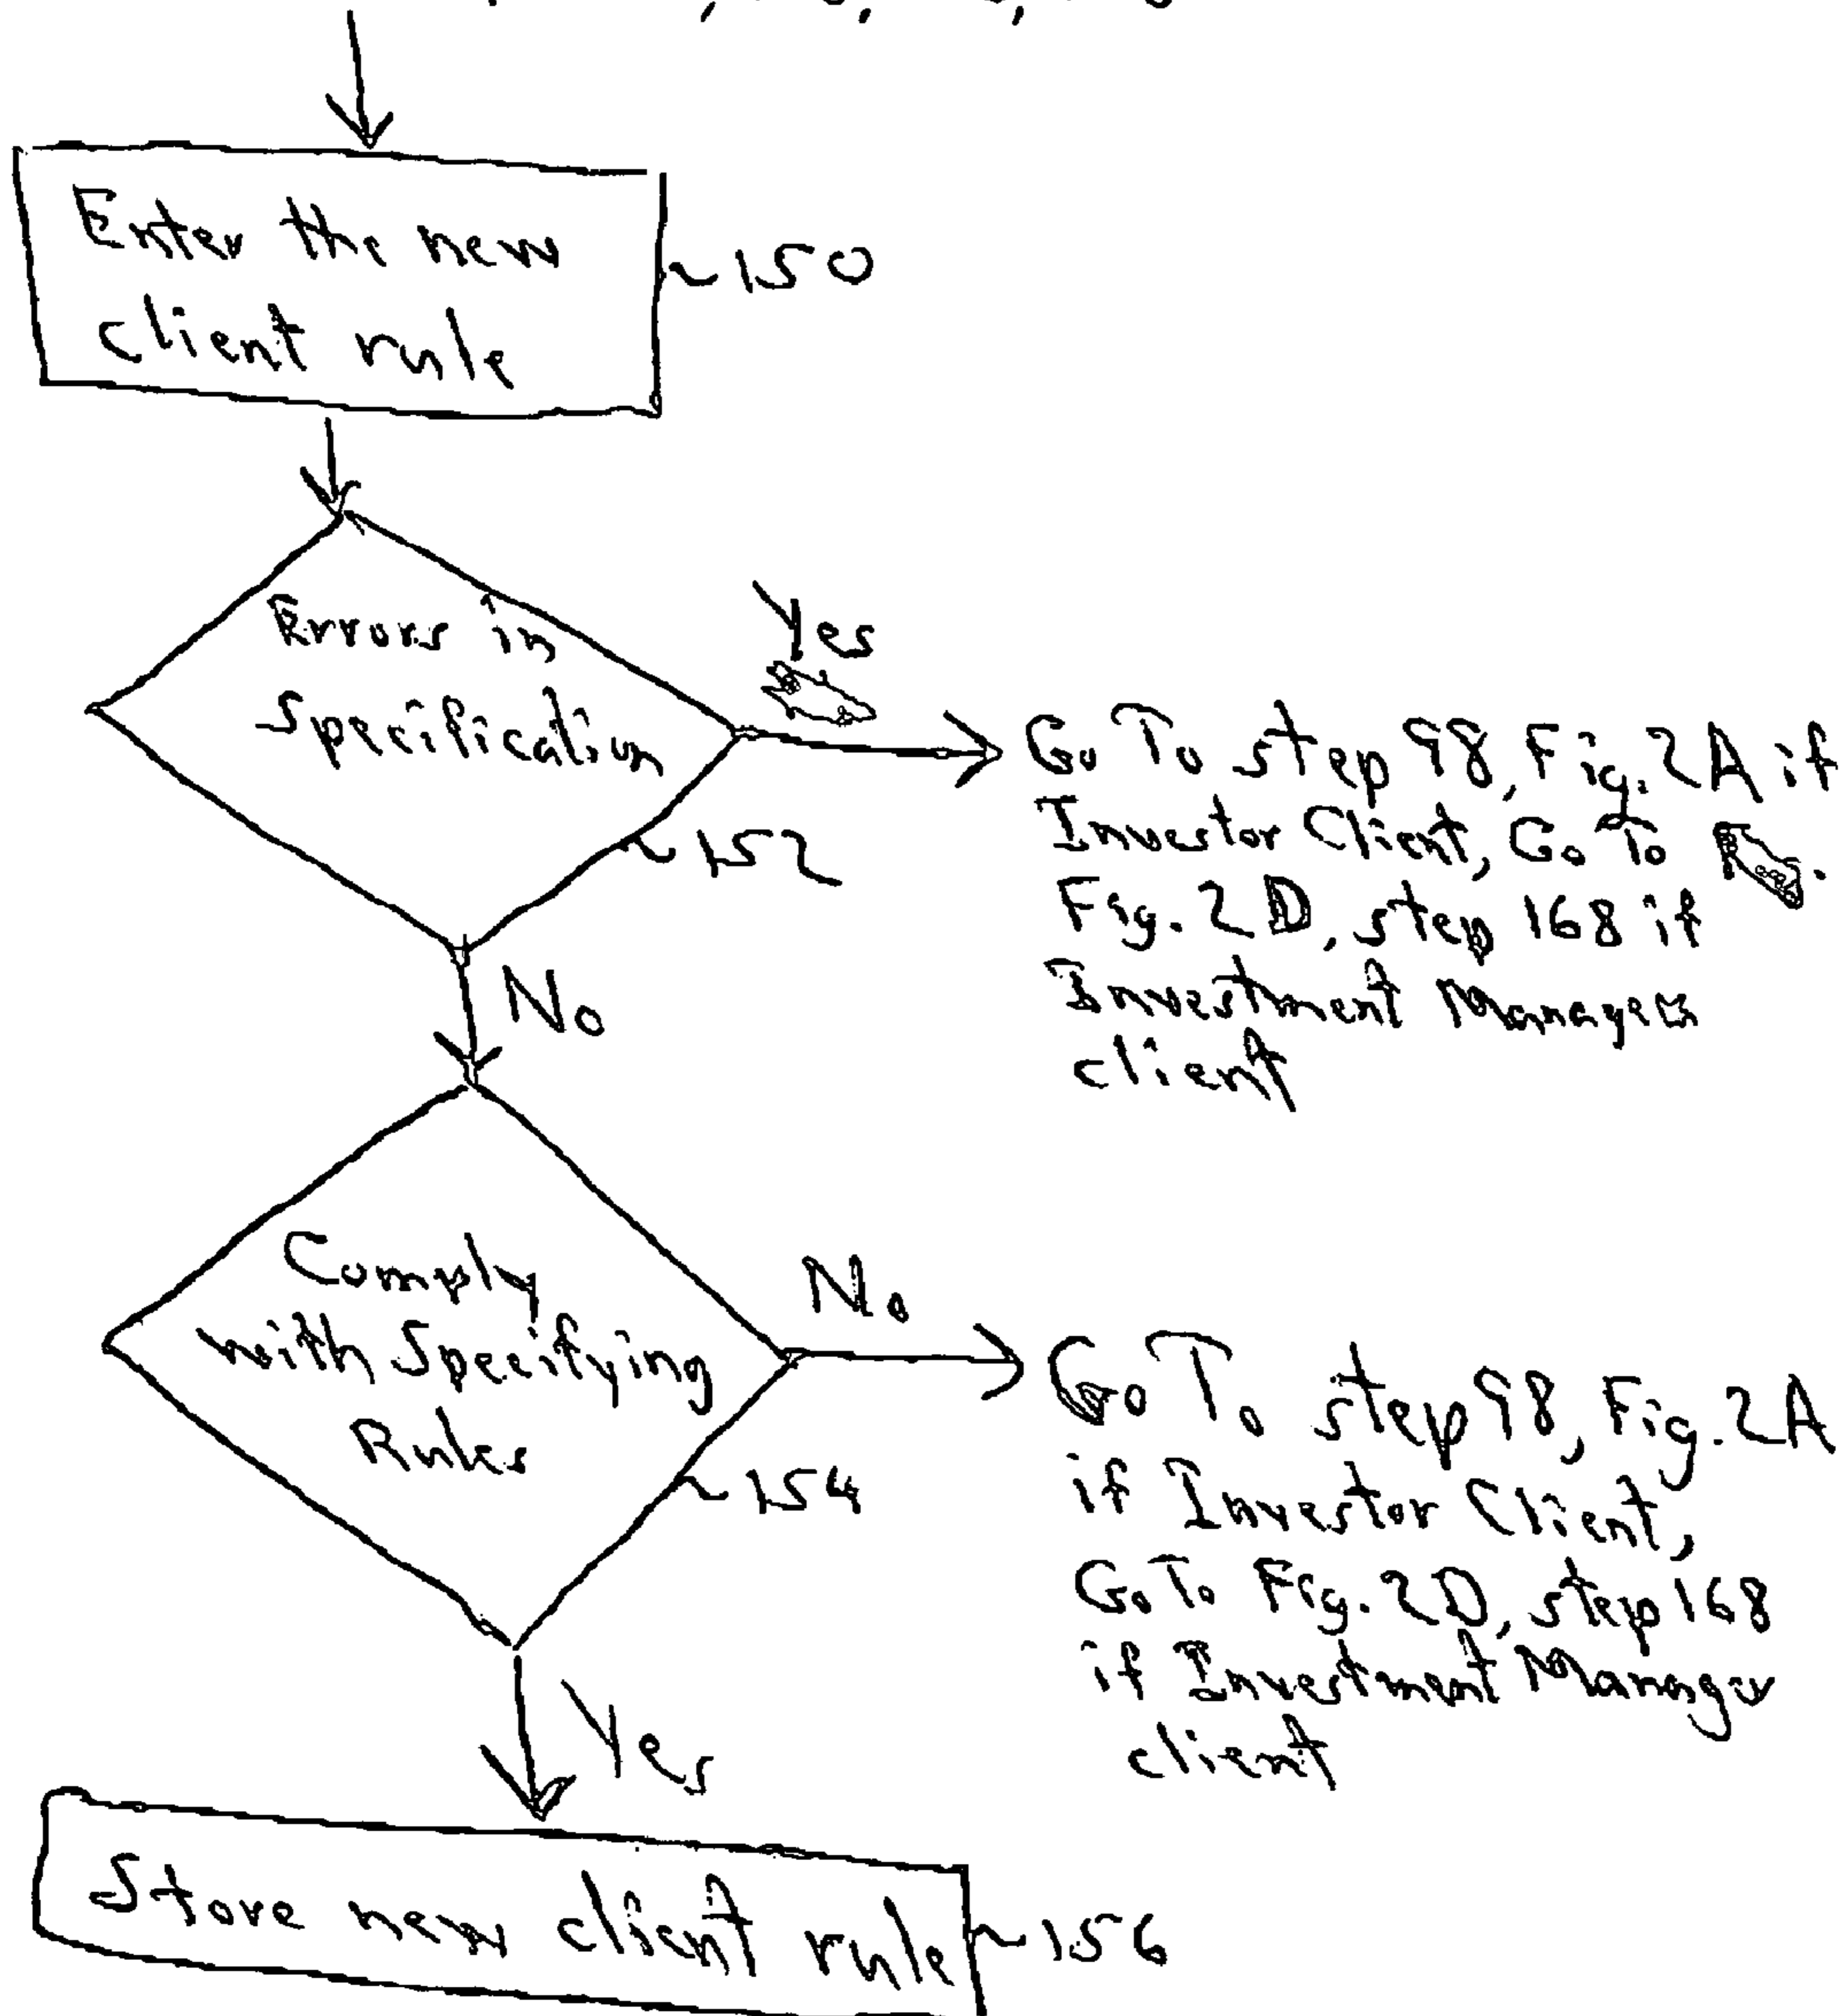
Enter the new client rule ~150

Errors in Specification ~152

Yes

Go To step 98, Fig. 2A if Investor Client, Go To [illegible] Fig. 2D, step 168 if Investment Manager client

No

Comply with Specifying Rules ~154

No

Go To step 98, Fig. 2A if Investor Client, Go To Fig. 2D, step 168 if Investment Manager client

Yes

Store new client rule ~156